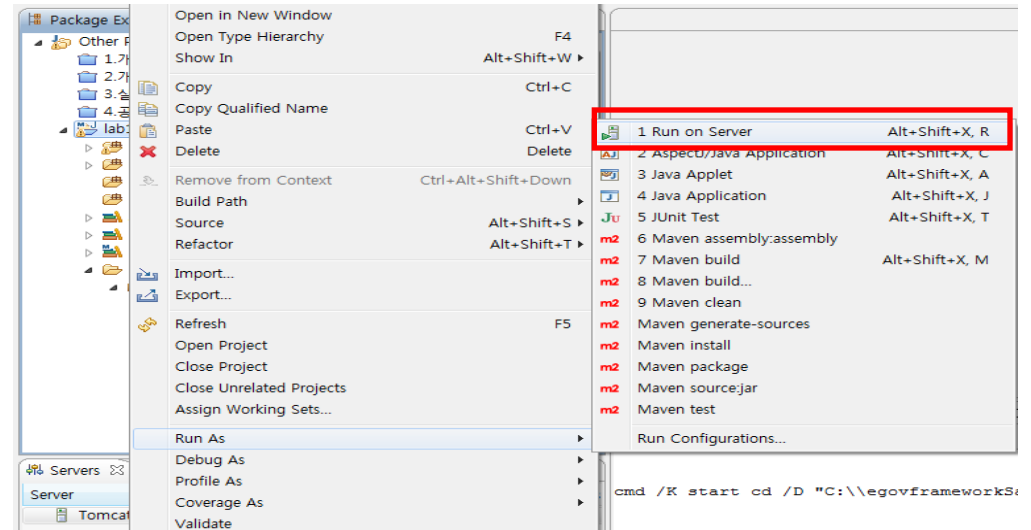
Package Ex
Other P
1.개
2.개
3.실
4.공
lab

Open in New Window
Open Type Hierarchy F4
Show In Alt+Shift+W ▸
Copy Ctrl+C
Copy Qualified Name
Paste Ctrl+V
Delete Delete
Remove from Context Ctrl+Alt+Shift+Down
Build Path ▸
Source Alt+Shift+S ▸
Refactor Alt+Shift+T ▸
Import...
Export...
Refresh F5
Open Project
Close Project
Close Unrelated Projects
Assign Working Sets...
Run As ▸
Debug As ▸
Profile As ▸
Coverage As ▸
Validate

1 Run on Server Alt+Shift+X, R
2 AspectJ/Java Application Alt+Shift+X, C
3 Java Applet Alt+Shift+X, A
4 Java Application Alt+Shift+X, J
5 JUnit Test Alt+Shift+X, T
6 Maven assembly:assembly
7 Maven build Alt+Shift+X, M
8 Maven build...
9 Maven clean
Maven generate-sources
Maven install
Maven package
Maven source:jar
Maven test
Run Configurations...

Servers
Server
Tomcat

cmd /K start cd /D "C:\\egovframeworkSa